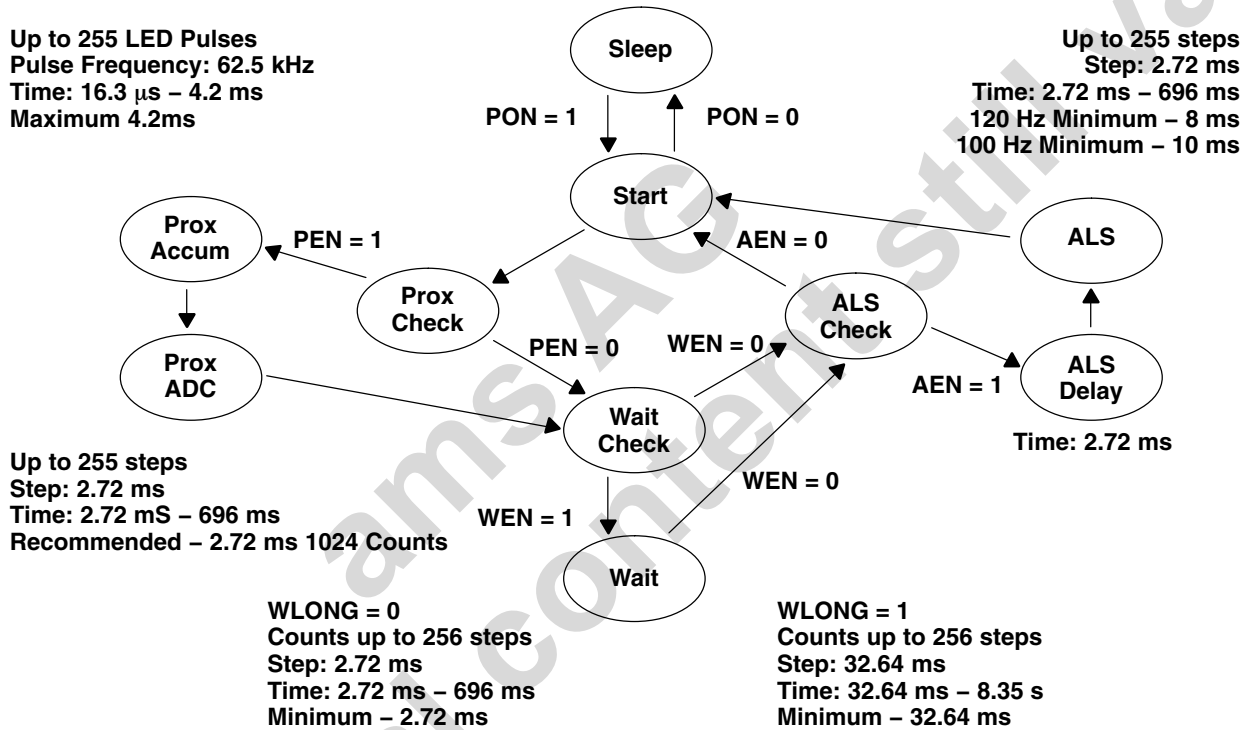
Up to 255 LED Pulses
Pulse Frequency: 62.5 kHz
Time: 16.3 μs – 4.2 ms
Maximum 4.2ms

Sleep

PON = 1

PON = 0

Up to 255 steps
Step: 2.72 ms
Time: 2.72 ms – 696 ms
120 Hz Minimum – 8 ms
100 Hz Minimum – 10 ms

Start

Prox Accum

PEN = 1

AEN = 0

ALS

Prox Check

ALS Check

PEN = 0

WEN = 0

Prox ADC

AEN = 1

ALS Delay

Wait Check

Time: 2.72 ms

Up to 255 steps
Step: 2.72 ms
Time: 2.72 mS – 696 ms
Recommended – 2.72 ms 1024 Counts

WEN = 0

WEN = 1

Wait

WLONG = 0
Counts up to 256 steps
Step: 2.72 ms
Time: 2.72 ms – 696 ms
Minimum – 2.72 ms

WLONG = 1
Counts up to 256 steps
Step: 32.64 ms
Time: 32.64 ms – 8.35 s
Minimum – 32.64 ms

ams AG
content still valid